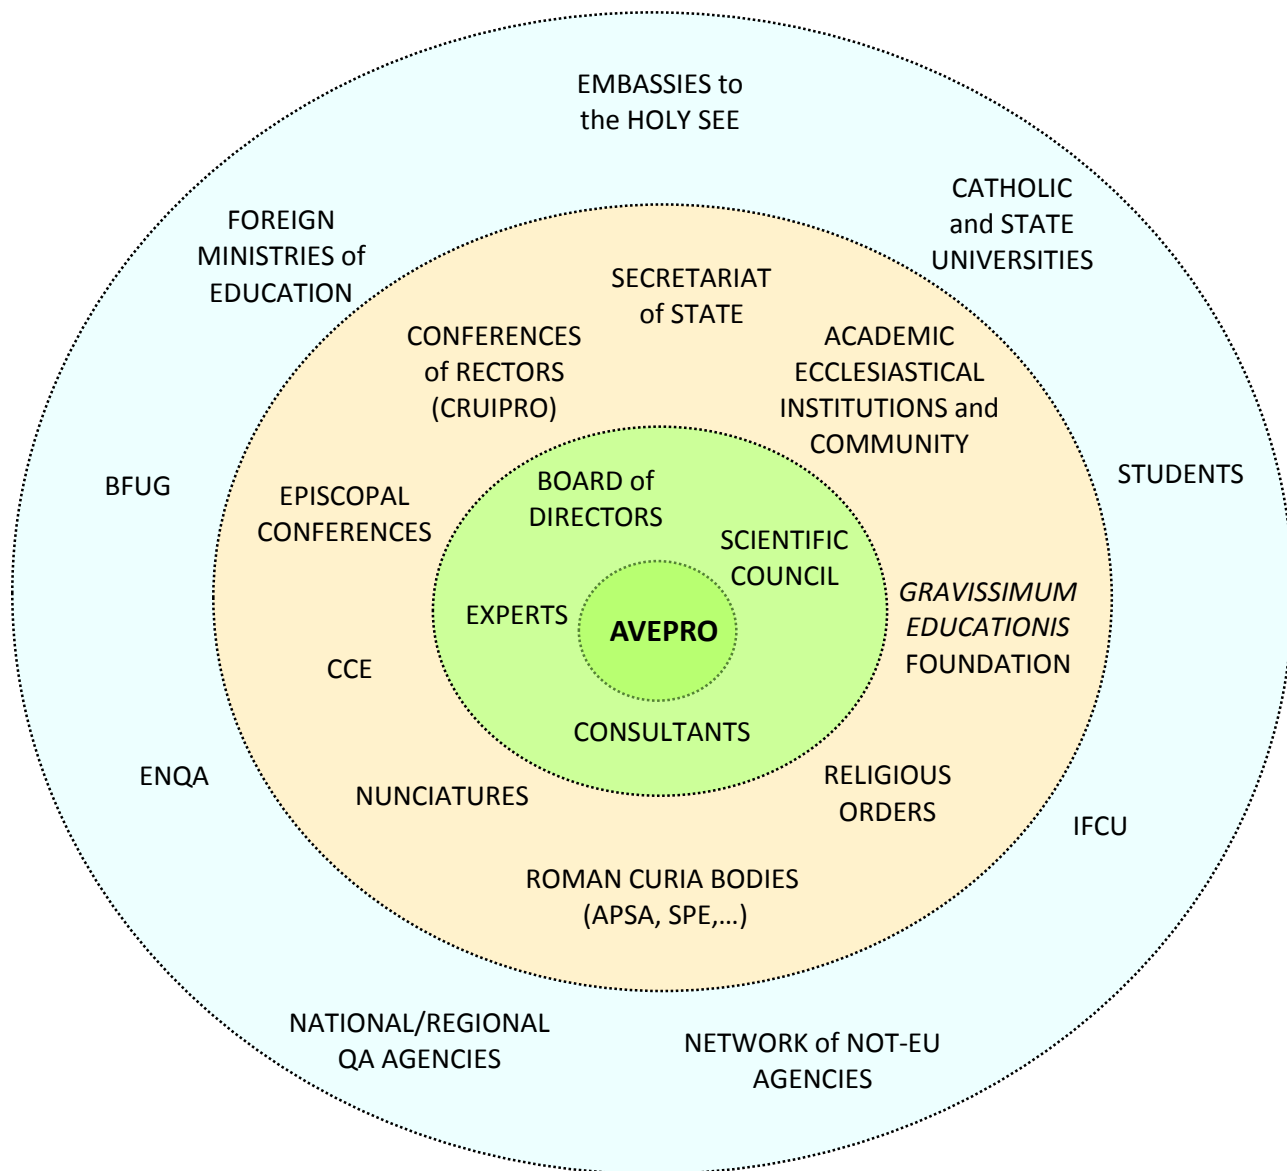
EMBASSIES to the HOLY SEE

FOREIGN MINISTRIES of EDUCATION

CATHOLIC and STATE UNIVERSITIES

SECRETARIAT of STATE

CONFERENCES of RECTORS (CRUIPRO)

ACADEMIC ECCLESIASTICAL INSTITUTIONS and COMMUNITY

BFUG

EPISCOPAL CONFERENCES

BOARD of DIRECTORS

SCIENTIFIC COUNCIL

STUDENTS

EXPERTS

AVEPRO

*GRAVISSIMUM EDUCATIONIS* FOUNDATION

CCE

CONSULTANTS

ENQA

NUNCIATURES

RELIGIOUS ORDERS

IFCU

ROMAN CURIA BODIES (APSA, SPE,…)

NATIONAL/REGIONAL QA AGENCIES

NETWORK of NOT-EU AGENCIES